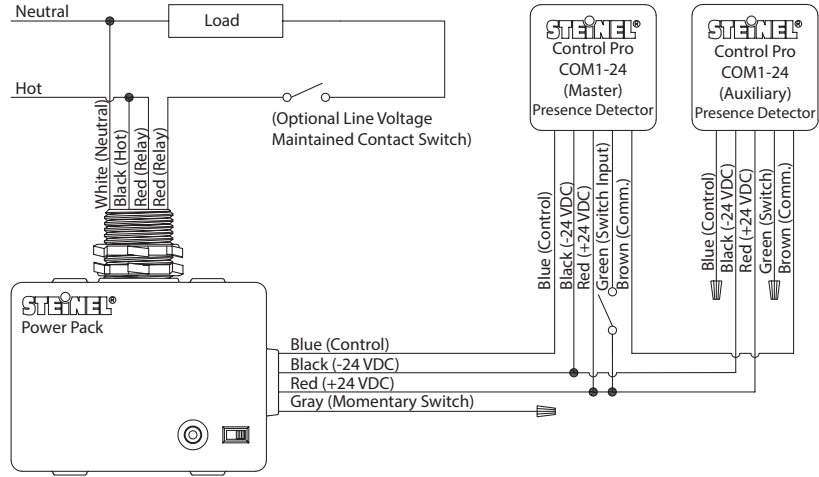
Neutral

Load

Hot

(Optional Line Voltage Maintained Contact Switch)

STEINEL®
Control Pro
COM1-24
(Master)
Presence Detector

STEINEL®
Control Pro
COM1-24
(Auxiliary)
Presence Detector

White (Neutral)
Black (Hot)
Red (Relay)
Red (Relay)

Blue (Control)
Black (-24 VDC)
Red (+24 VDC)
Green (Switch Input)
Brown (Comm.)

Blue (Control)
Black (-24 VDC)
Red (+24 VDC)
Green (Switch)
Brown (Comm.)

STEINEL®
Power Pack

Blue (Control)
Black (-24 VDC)
Red (+24 VDC)
Gray (Momentary Switch)